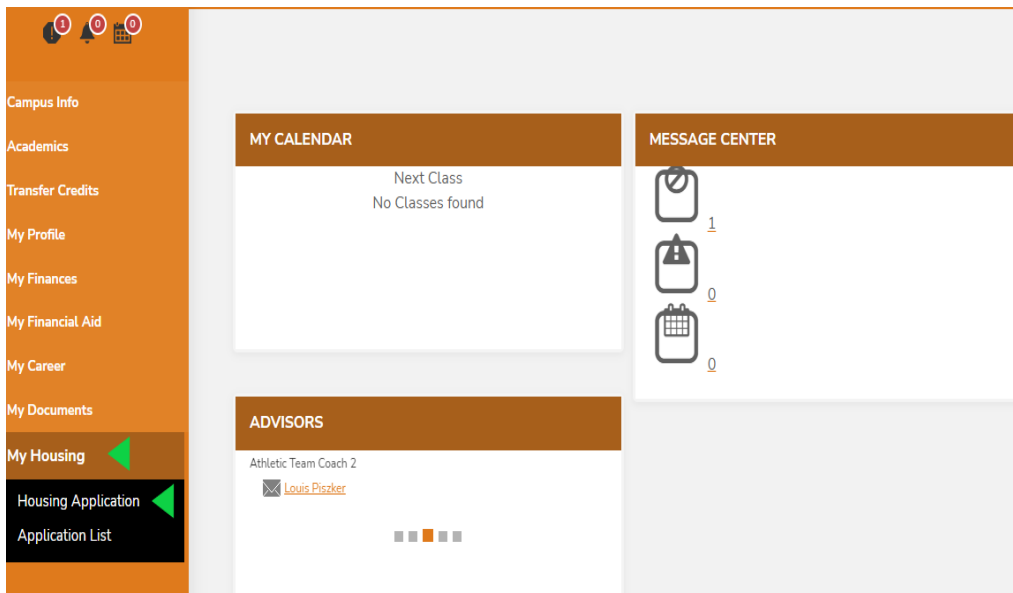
1 0 0

Campus Info
Academics
Transfer Credits
My Profile
My Finances
My Financial Aid
My Career
My Documents
My Housing
Housing Application
Application List

MY CALENDAR
Next Class
No Classes found

MESSAGE CENTER
1
0
0

ADVISORS
Athletic Team Coach 2
Louis Piszker